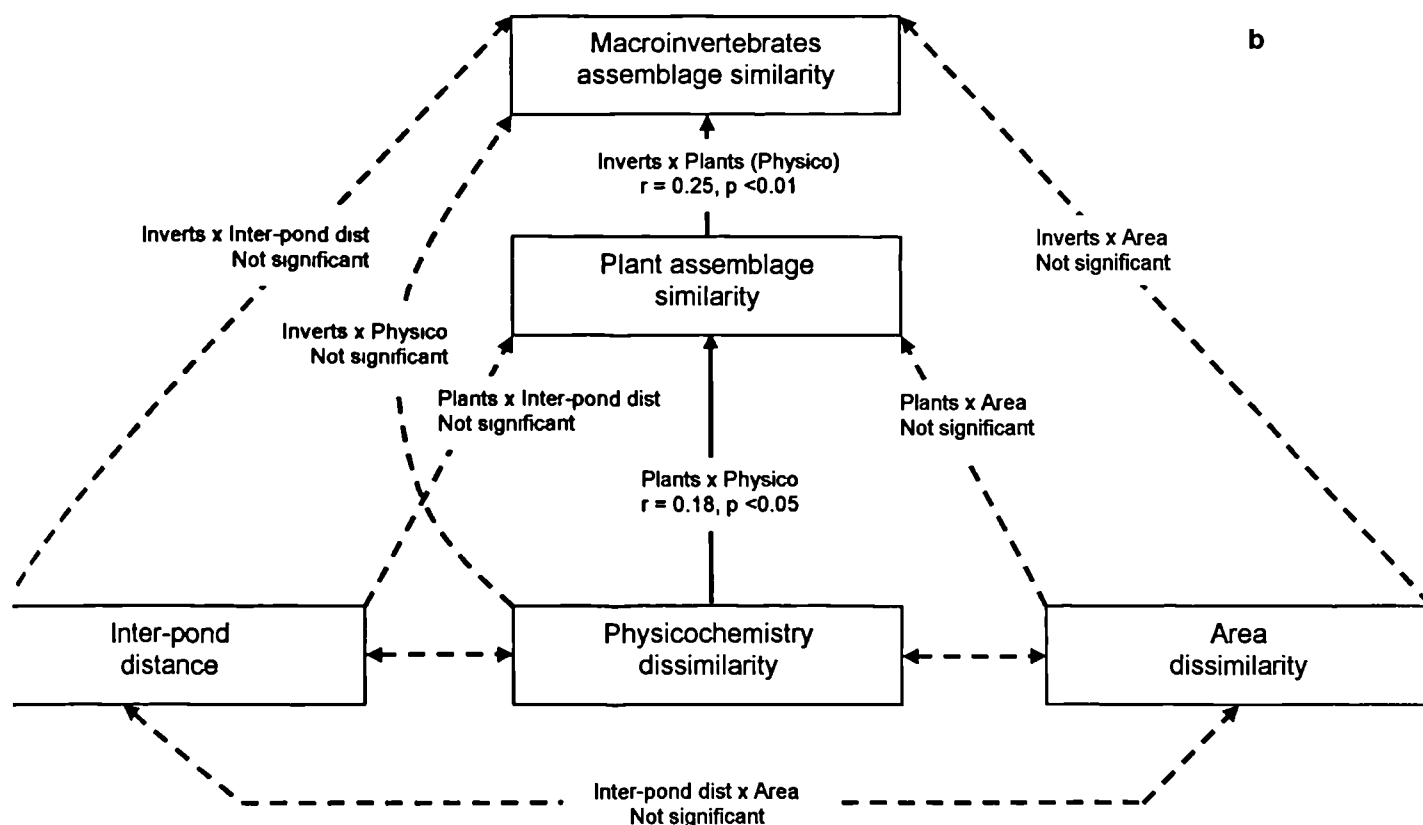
b

Macroinvertebrates assemblage similarity

Inverts x Plants (Physico)
r = 0.25, p <0.01

Inverts x Inter-pond dist
Not significant

Inverts x Area
Not significant

Plant assemblage similarity

Inverts x Physico
Not significant

Plants x Inter-pond dist
Not significant

Plants x Area
Not significant

Plants x Physico
r = 0.18, p <0.05

Inter-pond distance

Physicochemistry dissimilarity

Area dissimilarity

Inter-pond dist x Area
Not significant